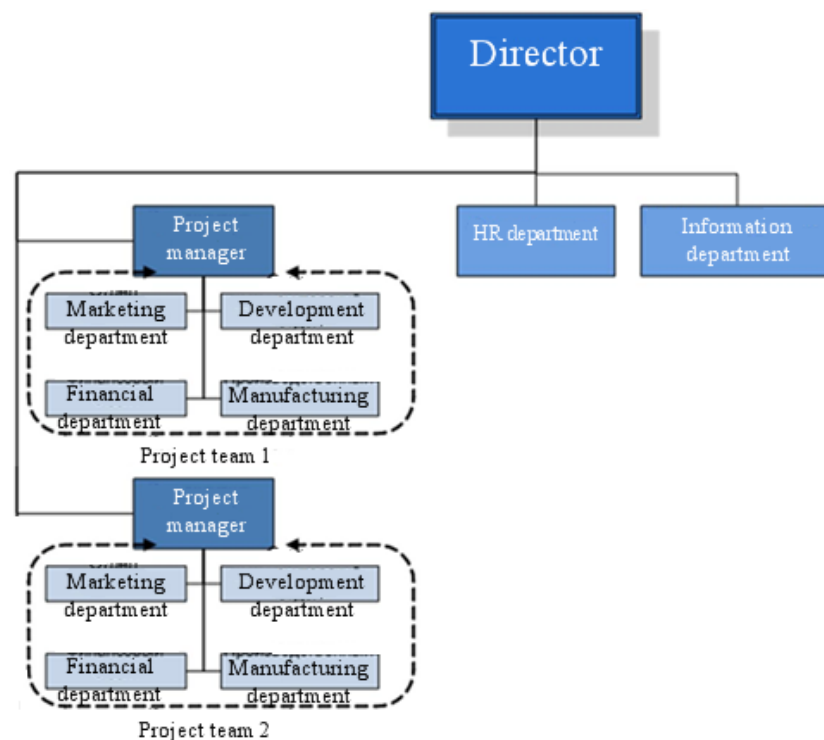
Director

Project manager

HR department

Information department

Marketing department

Development department

Financial department

Manufacturing department

Project team 1

Project manager

Marketing department

Development department

Financial department

Manufacturing department

Project team 2